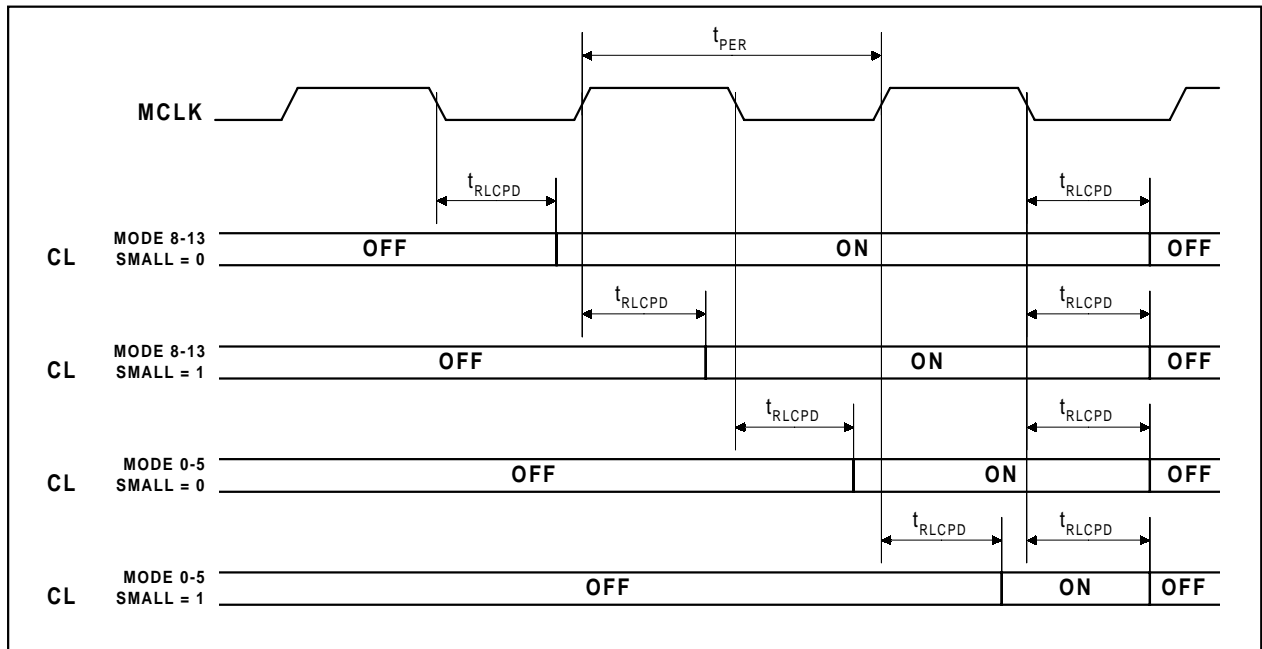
$t_{PER}$

MCLK

$t_{RLCPD}$

$t_{RLCPD}$

CL MODE 8-13 SMALL = 0

OFF

ON

OFF

$t_{RLCPD}$

$t_{RLCPD}$

CL MODE 8-13 SMALL = 1

OFF

ON

OFF

$t_{RLCPD}$

$t_{RLCPD}$

CL MODE 0-5 SMALL = 0

OFF

ON

OFF

$t_{RLCPD}$

$t_{RLCPD}$

CL MODE 0-5 SMALL = 1

OFF

ON

OFF